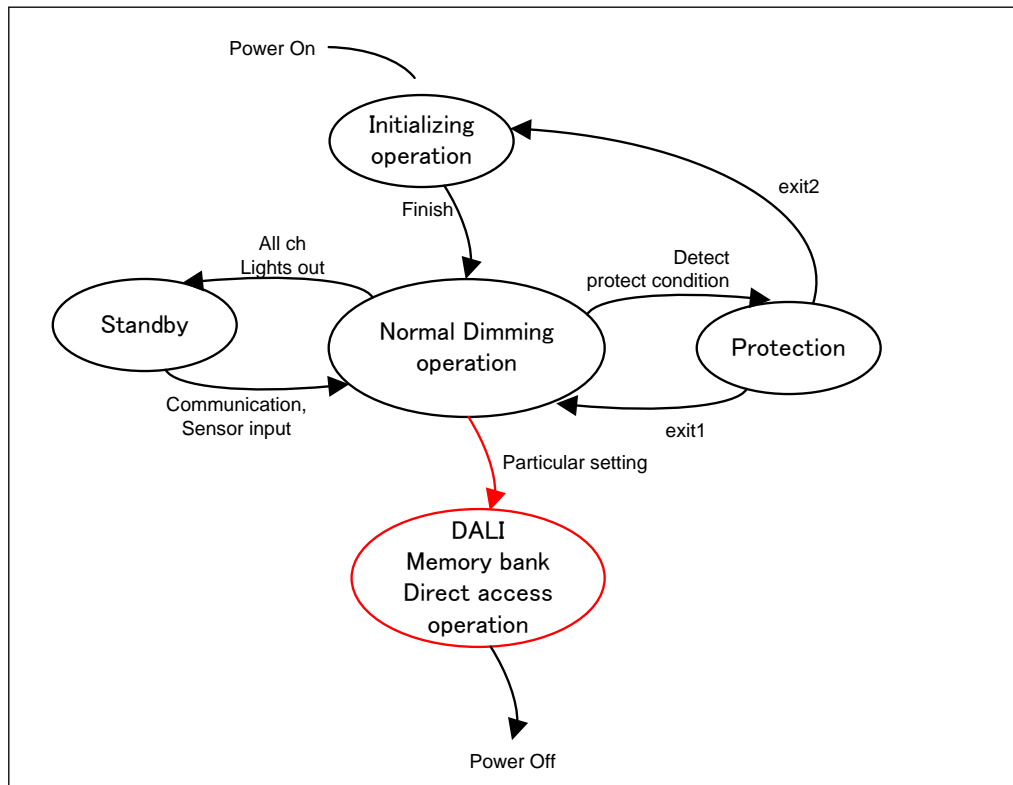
Power On

Initializing operation

exit2

Finish

All ch Lights out

Detect protect condition

Standby

Normal Dimming operation

Protection

Communication, Sensor input

exit1

Particular setting

DALI Memory bank Direct access operation

Power Off